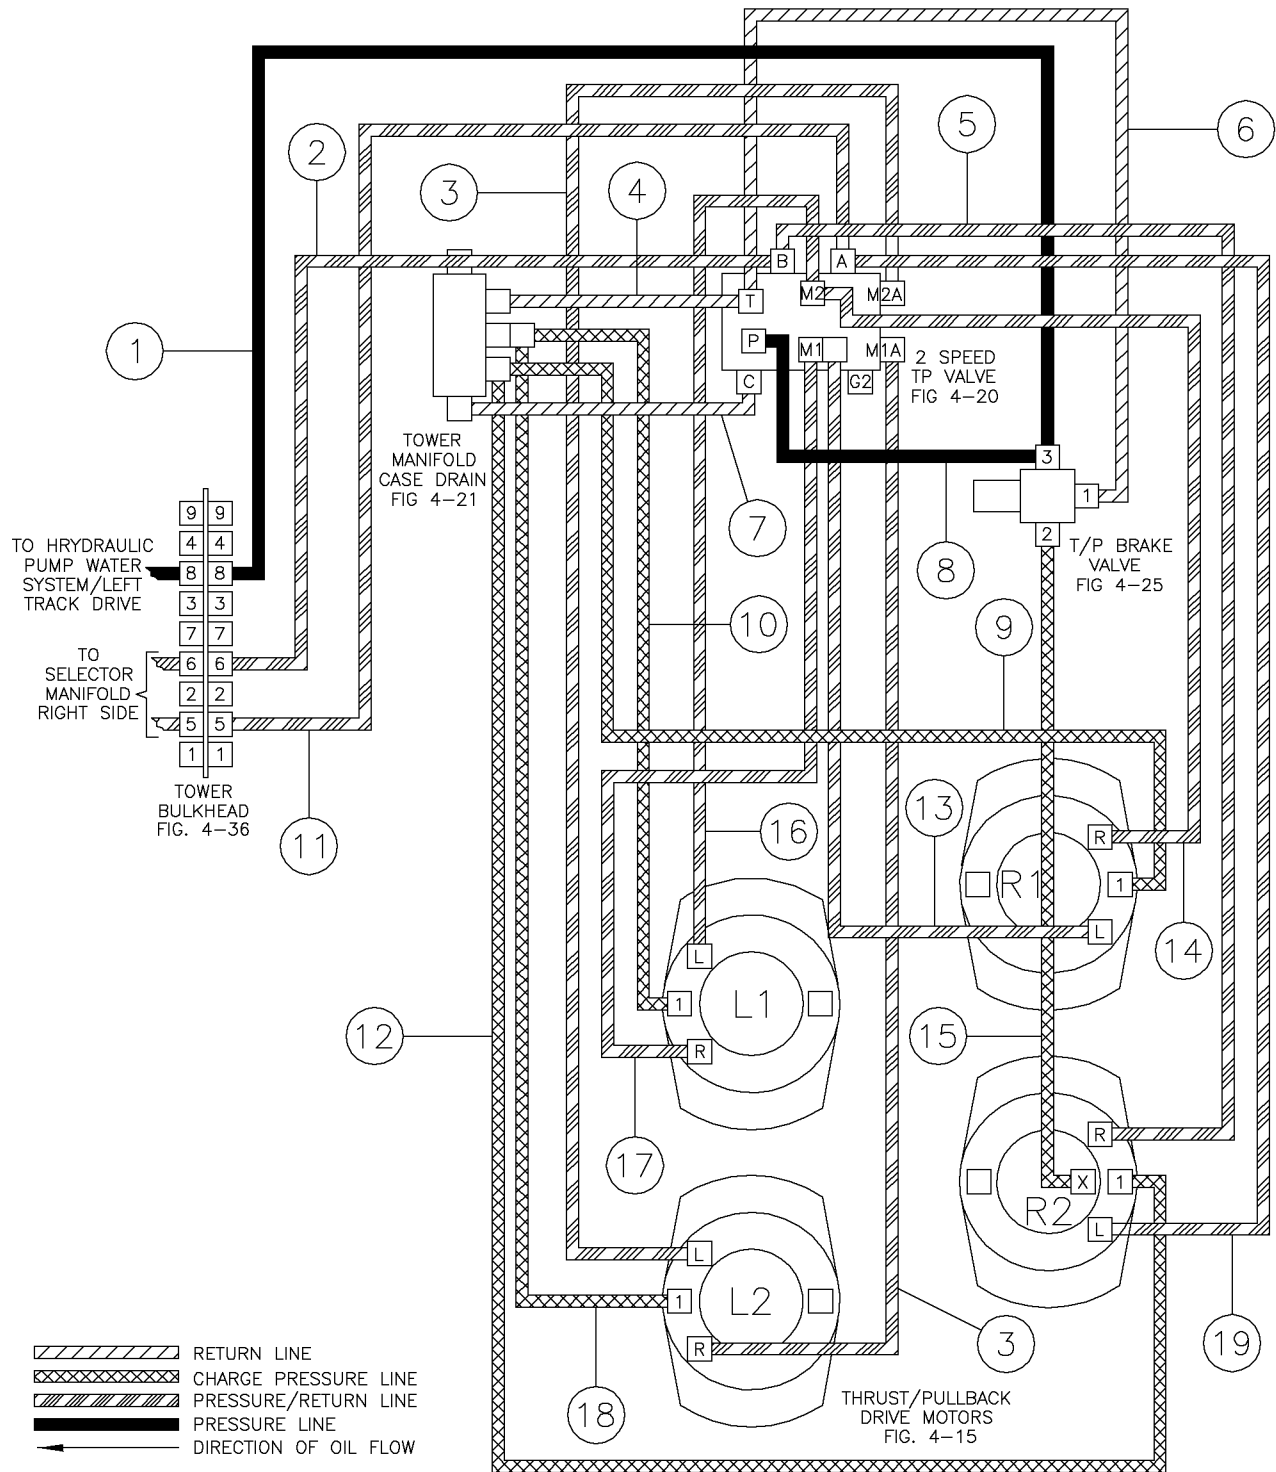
6

5

2

3

4

B

A

T

M2

M2A

1

P

M1

M1A

2 SPEED TP VALVE FIG 4-20

C

G2

TOWER MANIFOLD CASE DRAIN FIG 4-21

3

1

T/P BRAKE VALVE FIG 4-25

2

7

8

9 9
4 4

TO HRYDRAULIC PUMP WATER SYSTEM/LEFT TRACK DRIVE

8 8
3 3
7 7

TO SELECTOR MANIFOLD RIGHT SIDE

6 6
2 2
5 5
1 1

TOWER BULKHEAD FIG. 4-36

10

9

11

13

16

R

R1

1

L

14

L

L1

1

12

15

R

17

R

X

1

R2

L

L

L2

1

3

19

R

18

THRUST/PULLBACK DRIVE MOTORS FIG. 4-15

RETURN LINE
CHARGE PRESSURE LINE
PRESSURE/RETURN LINE
PRESSURE LINE
DIRECTION OF OIL FLOW